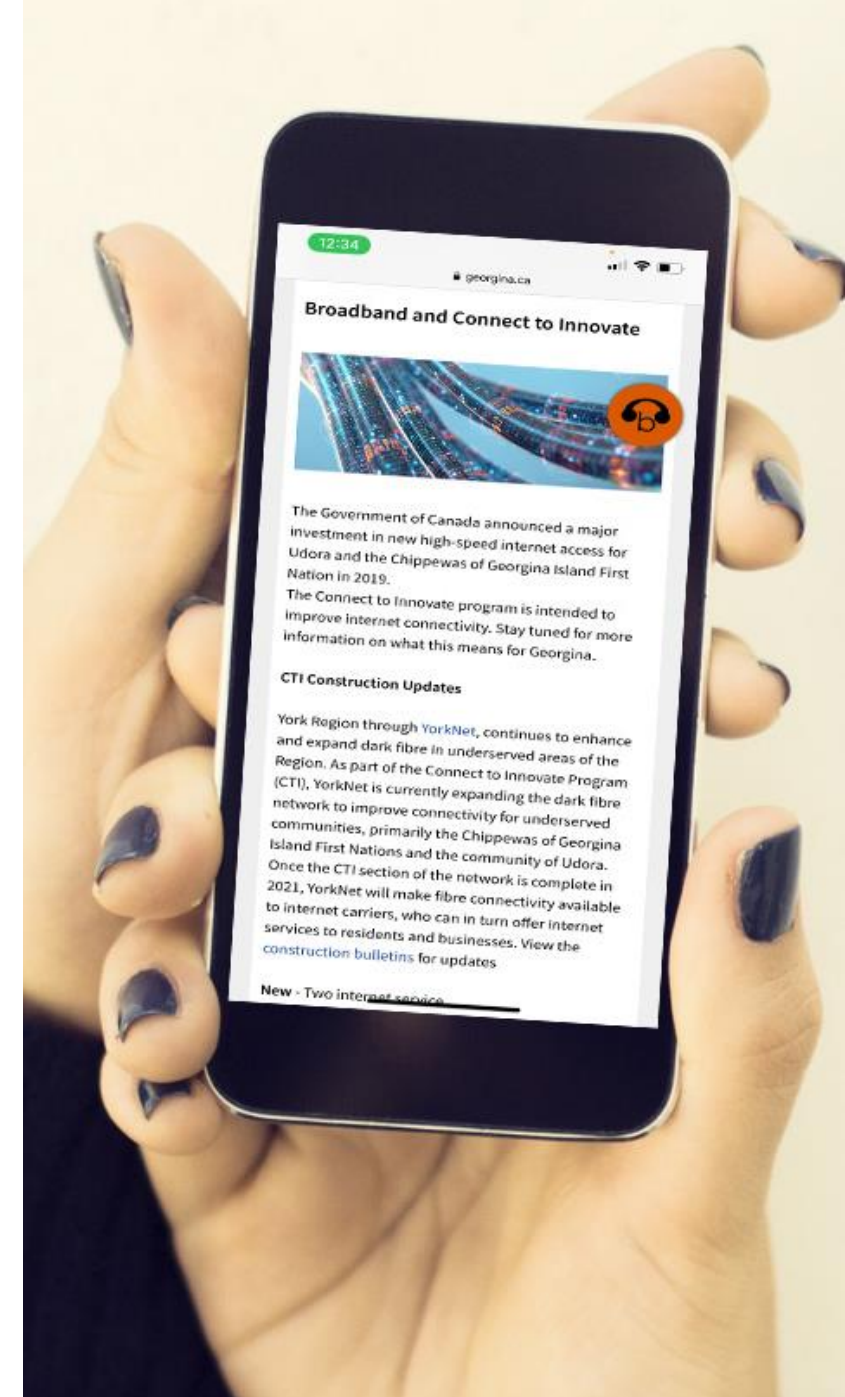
12:34

georgina.ca

Broadband and Connect to Innovate

b

The Government of Canada announced a major investment in new high-speed internet access for Udora and the Chippewas of Georgina Island First Nation in 2019.
The Connect to Innovate program is intended to improve internet connectivity. Stay tuned for more information on what this means for Georgina.

CTI Construction Updates

York Region through YorkNet, continues to enhance and expand dark fibre in underserved areas of the Region. As part of the Connect to Innovate Program (CTI), YorkNet is currently expanding the dark fibre network to improve connectivity for underserved communities, primarily the Chippewas of Georgina Island First Nations and the community of Udora. Once the CTI section of the network is complete in 2021, YorkNet will make fibre connectivity available to internet carriers, who can in turn offer internet services to residents and businesses. View the construction bulletins for updates

New - Two internet service